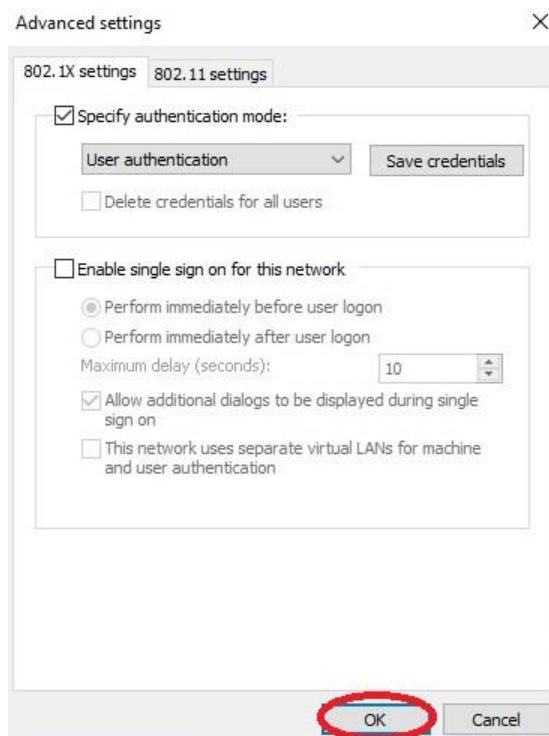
Advanced settings

×

802.1X settings | 802.11 settings

Specify authentication mode:

User authentication

Save credentials

Delete credentials for all users

Enable single sign on for this network

Perform immediately before user logon

Perform immediately after user logon

Maximum delay (seconds): 10

Allow additional dialogs to be displayed during single sign on

This network uses separate virtual LANs for machine and user authentication

OK

Cancel